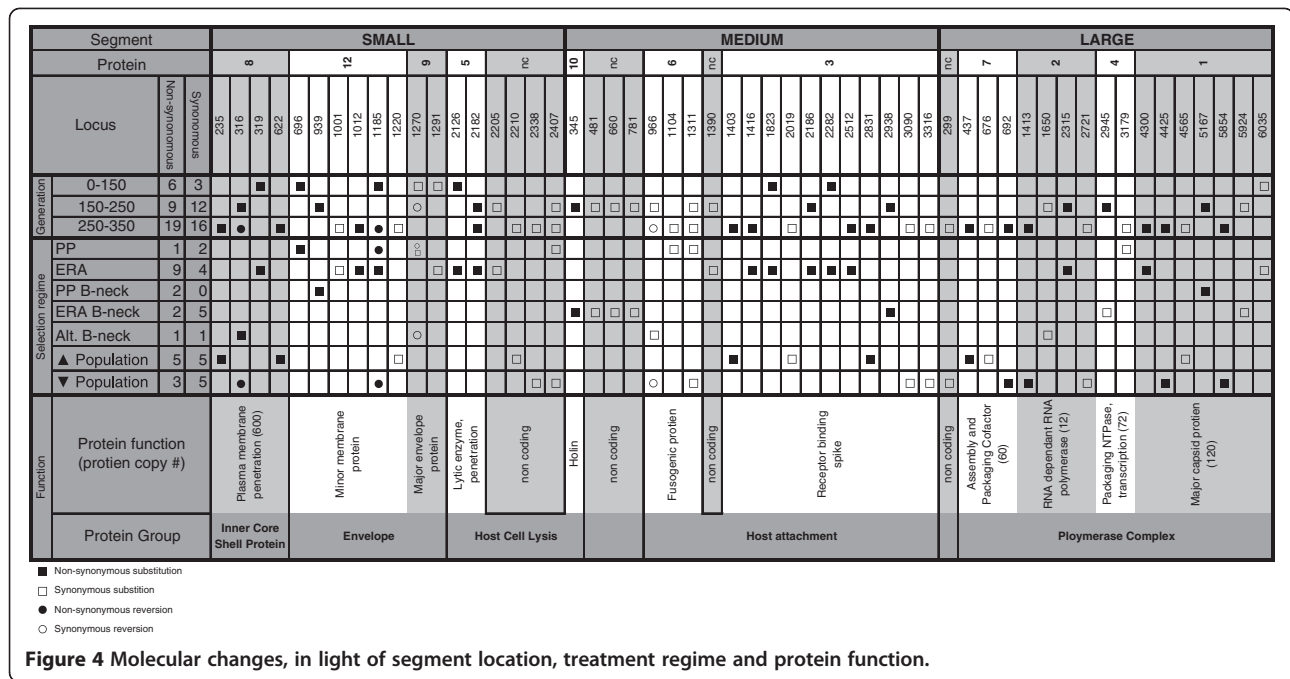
| Segment | | | SMALL | MEDIUM | LARGE |
|---|---|---|---|---|---|
| Protein | | | 8, 12, 9, 5, nc | 10, nc, 6, nc, 3 | nc, 7, 2, 4, 1 |
| Locus | Non-synonomous | Synonomous | 235, 316, 319, 622, 696, 939, 1001, 1012, 1185, 1220, 1270, 1291, 2126, 2182, 2205, 2210, 2338, 2407 | 345, 481, 660, 781, 966, 1104, 1311, 1390, 1403, 1416, 1823, 2019, 2186, 2282, 2512, 2831, 2938, 3090, 3316 | 299, 437, 676, 692, 1413, 1650, 2315, 2721, 2945, 3179, 4300, 4425, 4565, 5167, 5854, 5924, 6035 |
| Generation 0-150 | 6 | 3 | | | |
| 150-250 | 9 | 12 | | | |
| 250-350 | 19 | 16 | | | |
| Selection regime PP | 1 | 2 | | | |
| ERA | 9 | 4 | | | |
| PP B-neck | 2 | 0 | | | |
| ERA B-neck | 2 | 5 | | | |
| Alt. B-neck | 1 | 1 | | | |
| ▲ Population | 5 | 5 | | | |
| ▼ Population | 3 | 5 | | | |
| Function: Protein function (protien copy #) | | | Plasma membrane penetration (600); Minor membrane protein; Major envelope protein; Lytic enzyme, penetration; non coding | Holin; non coding; Fusogenic protein; non coding; Receptor binding spike | non coding; Assembly and Packaging Cofactor (60); RNA dependant RNA polymerase (12); Packaging NTPase, transcription (72); Major capsid protein (120) |
| Protein Group | | | Inner Core Shell Protein; Envelope; Host Cell Lysis | Host attachment | Ploymerase Complex |

■ Non-synonymous substitution
□ Synonymous substition
● Non-synonymous reversion
○ Synonymous reversion

**Figure 4** Molecular changes, in light of segment location, treatment regime and protein function.